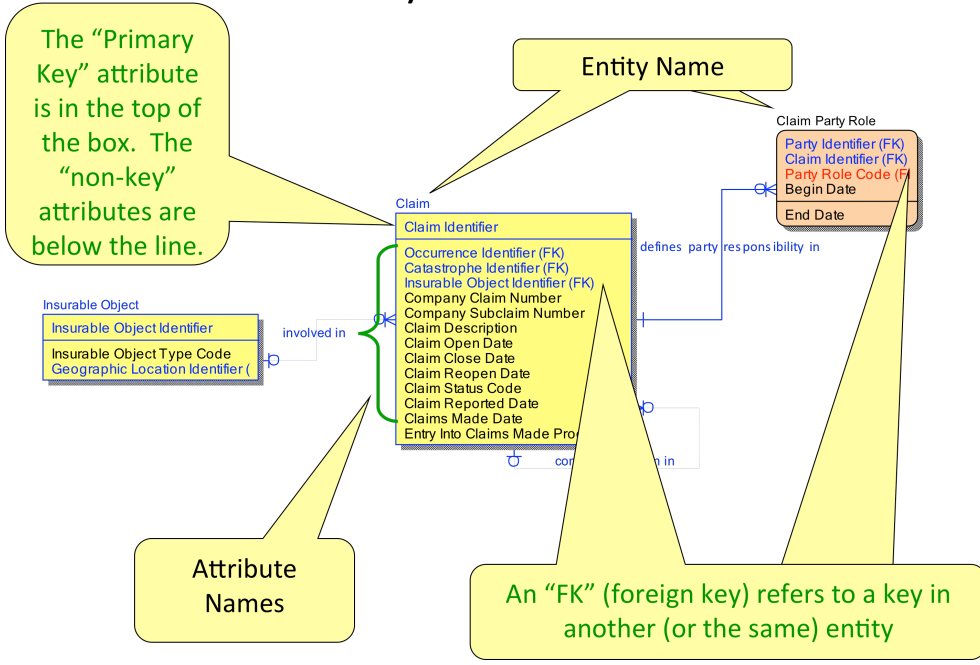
The "Primary Key" attribute is in the top of the box. The "non-key" attributes are below the line.

Entity Name

Claim Party Role

Party Identifier (FK)
Claim Identifier (FK)
Party Role Code (F
Begin Date

End Date

Claim

Claim Identifier

Occurrence Identifier (FK)
Catastrophe Identifier (FK)
Insurable Object Identifier (FK)
Company Claim Number
Company Subclaim Number
Claim Description
Claim Open Date
Claim Close Date
Claim Reopen Date
Claim Status Code
Claim Reported Date
Claims Made Date
Entry Into Claims Made Pro

defines party responsibility in

Insurable Object

Insurable Object Identifier

Insurable Object Type Code
Geographic Location Identifier (

involved in

com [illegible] n in

Attribute Names

An "FK" (foreign key) refers to a key in another (or the same) entity